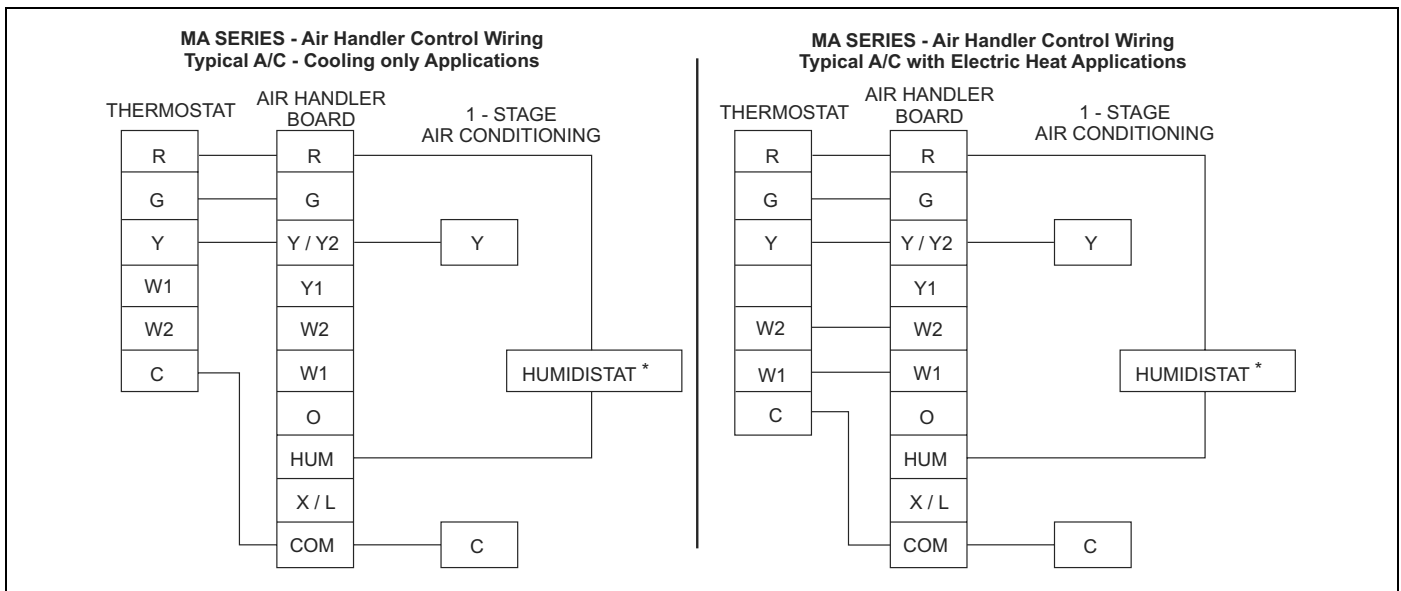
MA SERIES - Air Handler Control Wiring
Typical A/C - Cooling only Applications

THERMOSTAT

AIR HANDLER BOARD

1 - STAGE AIR CONDITIONING

R
G
Y
W1
W2
C

R
G
Y / Y2
Y1
W2
W1
O
HUM
X / L
COM

Y

HUMIDISTAT *

C

MA SERIES - Air Handler Control Wiring
Typical A/C with Electric Heat Applications

THERMOSTAT

AIR HANDLER BOARD

1 - STAGE AIR CONDITIONING

R
G
Y
W2
W1
C

R
G
Y / Y2
Y1
W2
W1
O
HUM
X / L
COM

Y

HUMIDISTAT *

C